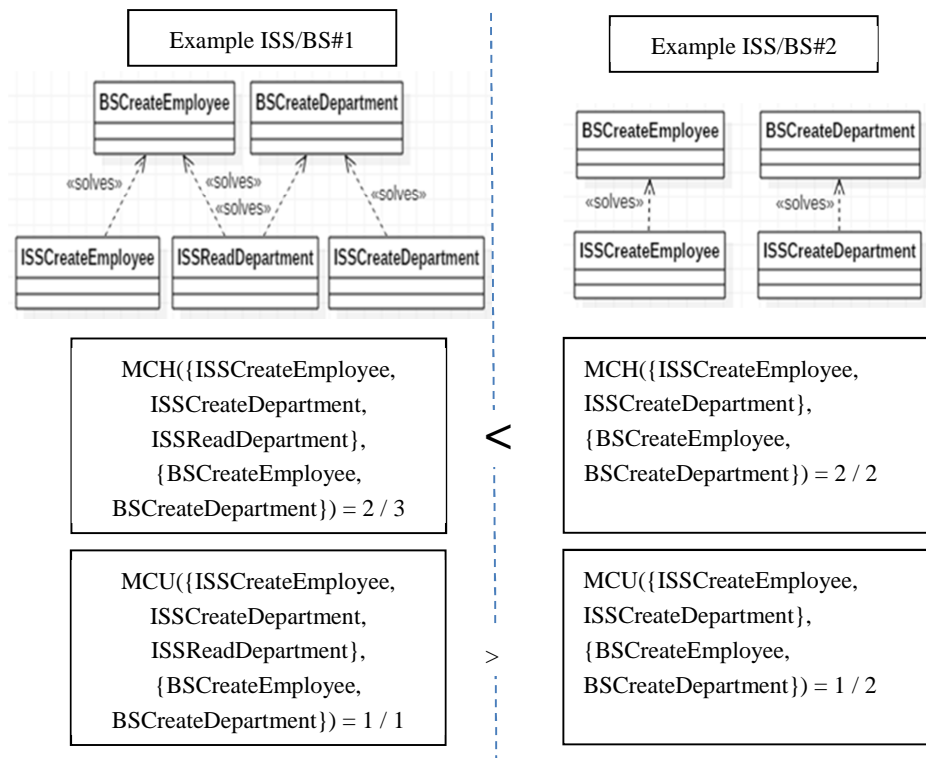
Example ISS/BS#1

BSCreateEmployee

BSCreateDepartment

«solves»

«solves»

«solves»

«solves»

ISSCreateEmployee

ISSReadDepartment

ISSCreateDepartment

Example ISS/BS#2

BSCreateEmployee

BSCreateDepartment

«solves»

«solves»

ISSCreateEmployee

ISSCreateDepartment

MCH({ISSCreateEmployee, ISSCreateDepartment, ISSReadDepartment}, {BSCreateEmployee, BSCreateDepartment}) = 2 / 3

<

MCH({ISSCreateEmployee, ISSCreateDepartment}, {BSCreateEmployee, BSCreateDepartment}) = 2 / 2

MCU({ISSCreateEmployee, ISSCreateDepartment, ISSReadDepartment}, {BSCreateEmployee, BSCreateDepartment}) = 1 / 1

>

MCU({ISSCreateEmployee, ISSCreateDepartment}, {BSCreateEmployee, BSCreateDepartment}) = 1 / 2